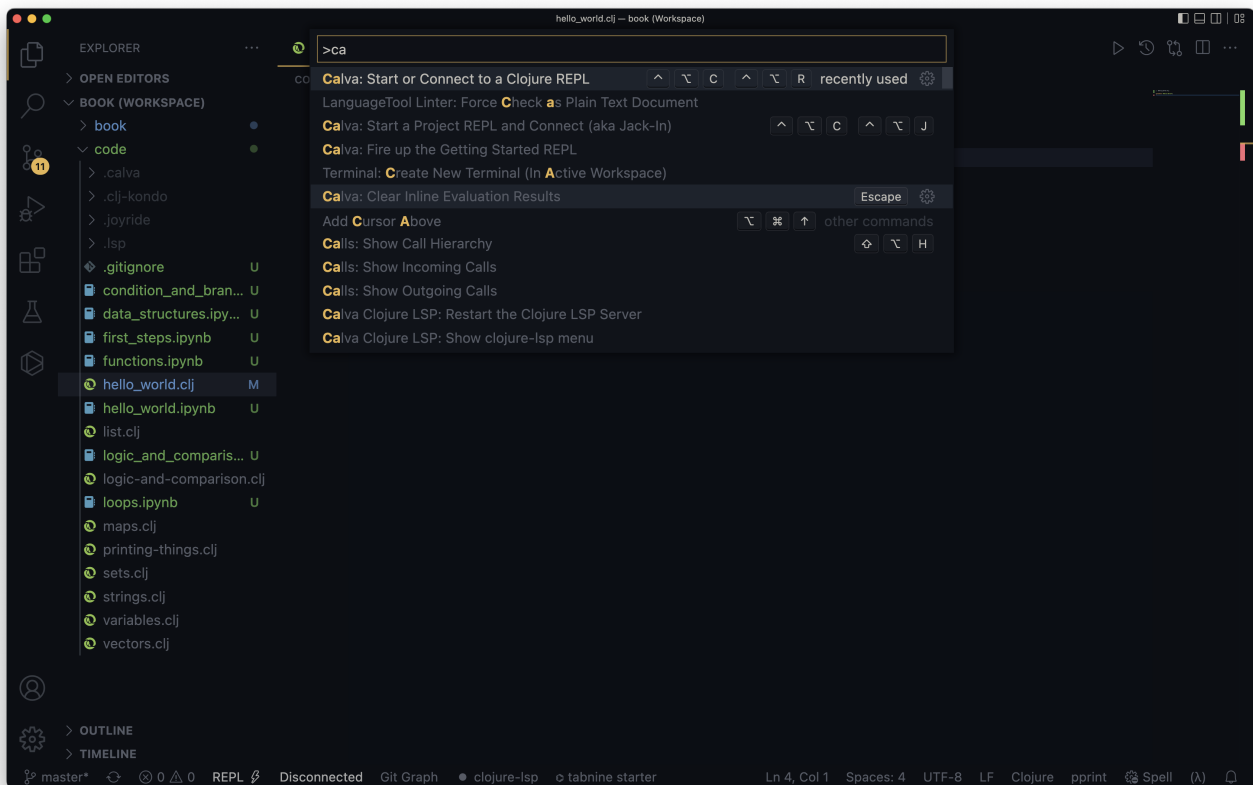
hello_world.clj — book (Workspace)

EXPLORER ···
> OPEN EDITORS
BOOK (WORKSPACE)
> book
code
> .calva
> .clj-kondo
> .joyride
> .lsp
.gitignore U
condition_and_bran... U
data_structures.ipy... U
first_steps.ipynb U
functions.ipynb U
hello_world.clj M
hello_world.ipynb U
list.clj
logic_and_comparis... U
logic-and-comparison.clj
loops.ipynb U
maps.clj
printing-things.clj
sets.clj
strings.clj
variables.clj
vectors.clj

11

> OUTLINE
> TIMELINE

>ca
Calva: Start or Connect to a Clojure REPL ^ ⌥ C ^ ⌥ R recently used
LanguageTool Linter: Force Check as Plain Text Document
Calva: Start a Project REPL and Connect (aka Jack-In) ^ ⌥ C ^ ⌥ J
Calva: Fire up the Getting Started REPL
Terminal: Create New Terminal (In Active Workspace)
Calva: Clear Inline Evaluation Results Escape
Add Cursor Above ⌥ ⌘ ↑ other commands
Calls: Show Call Hierarchy ⇧ ⌥ H
Calls: Show Incoming Calls
Calls: Show Outgoing Calls
Calva Clojure LSP: Restart the Clojure LSP Server
Calva Clojure LSP: Show clojure-lsp menu

master* ⊗ 0 ⚠ 0 REPL Disconnected Git Graph clojure-lsp tabnine starter Ln 4, Col 1 Spaces: 4 UTF-8 LF Clojure pprint Spell (λ)